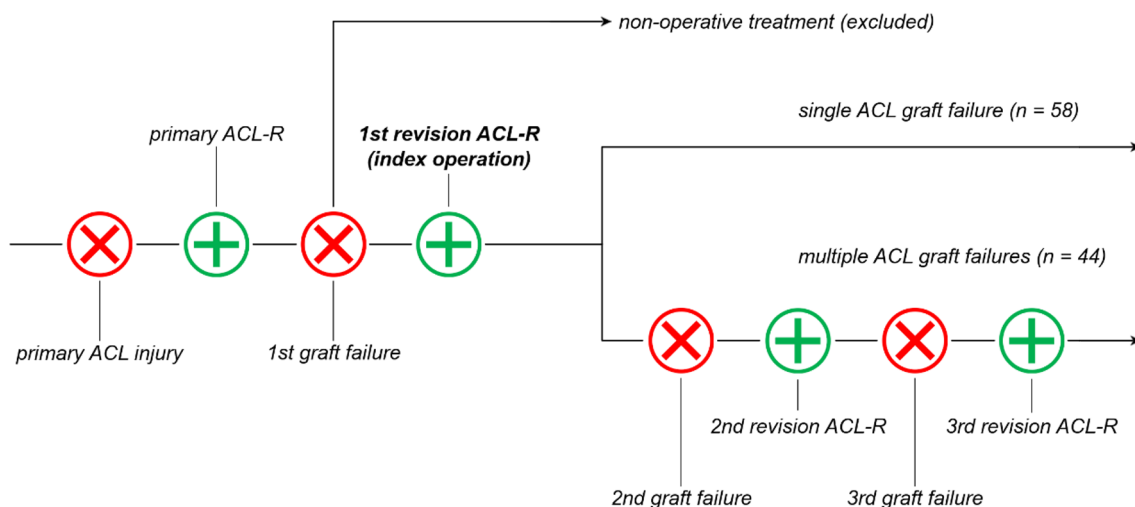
non-operative treatment (excluded)

primary ACL-R

1st revision ACL-R
(index operation)

single ACL graft failure (n = 58)

multiple ACL graft failures (n = 44)

primary ACL injury

1st graft failure

2nd revision ACL-R

3rd revision ACL-R

2nd graft failure

3rd graft failure